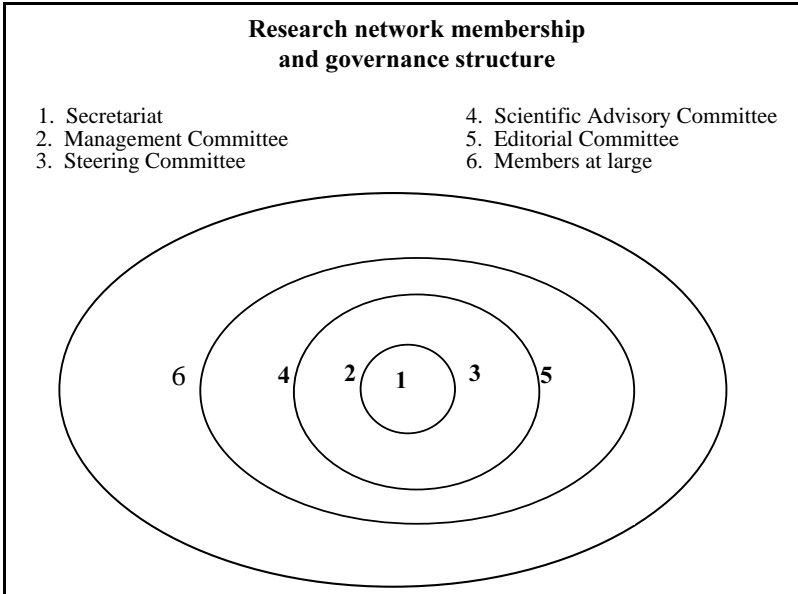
**Research network membership and governance structure**

1. Secretariat
2. Management Committee
3. Steering Committee

4. Scientific Advisory Committee
5. Editorial Committee
6. Members at large

6
4
2
1
3
5